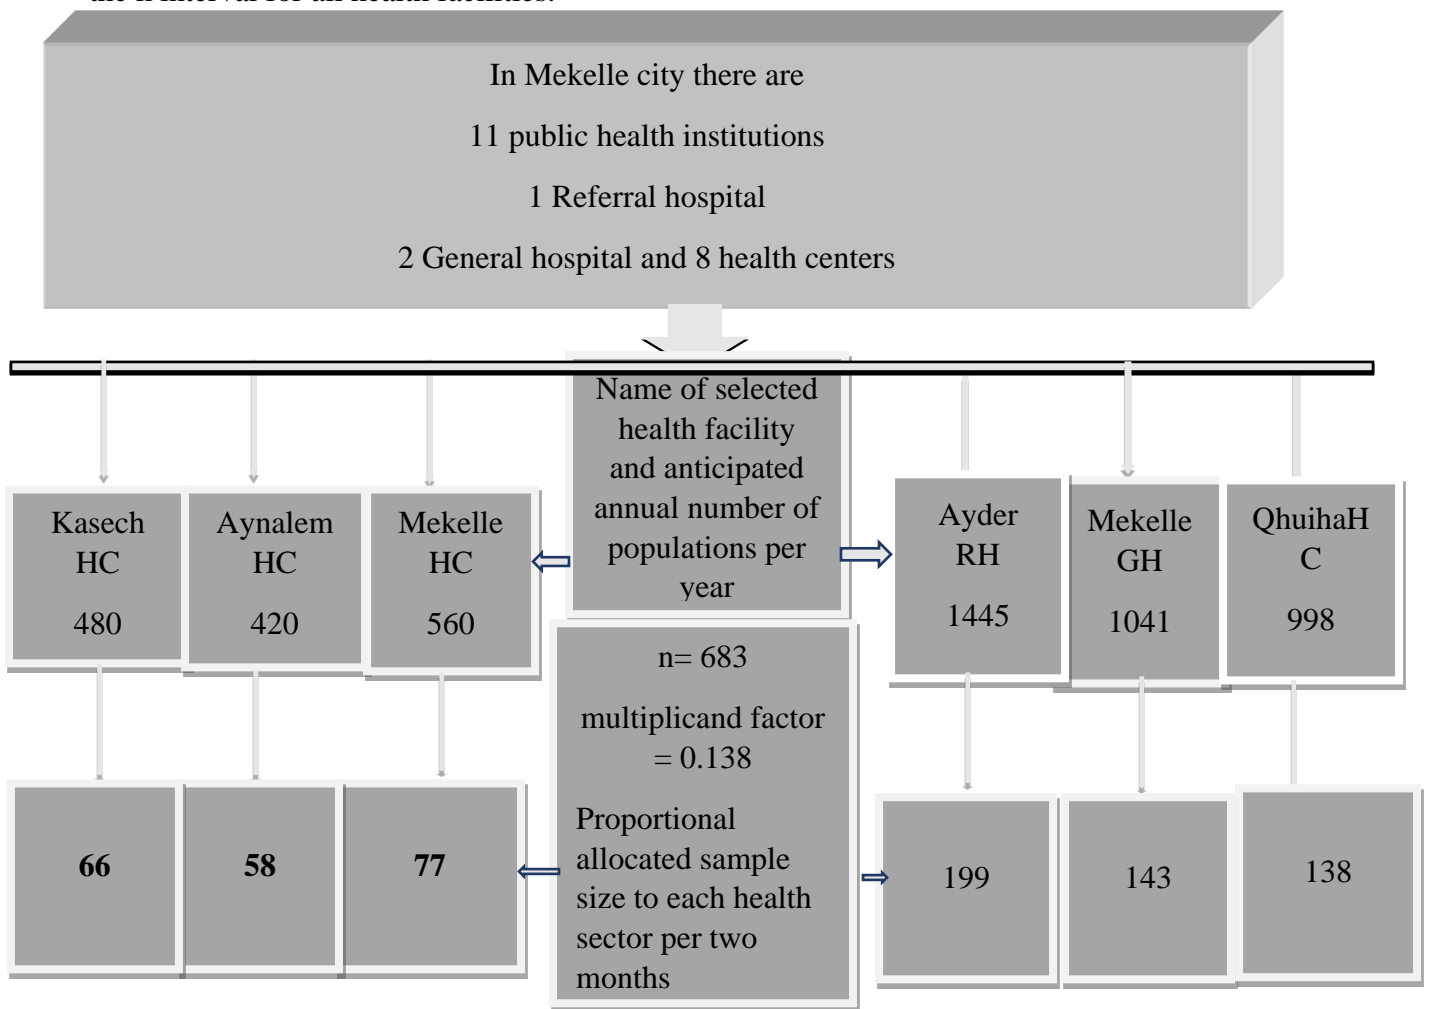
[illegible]

In Mekelle city there are

11 public health institutions

1 Referral hospital

2 General hospital and 8 health centers

Name of selected health facility and anticipated annual number of populations per year

Kasech HC

480

Aynalem HC

420

Mekelle HC

560

Ayder RH

1445

Mekelle GH

1041

QhuihaH C

998

n= 683

multiplicand factor = 0.138

Proportional allocated sample size to each health sector per two months

**66**

**58**

**77**

199

143

138